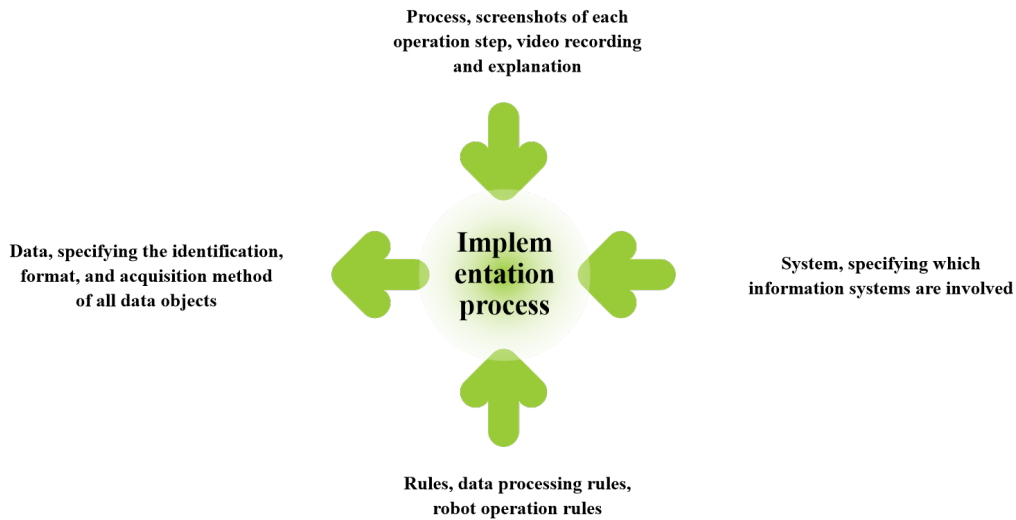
Process, screenshots of each operation step, video recording and explanation

Data, specifying the identification, format, and acquisition method of all data objects

Implem entation process

System, specifying which information systems are involved

Rules, data processing rules, robot operation rules